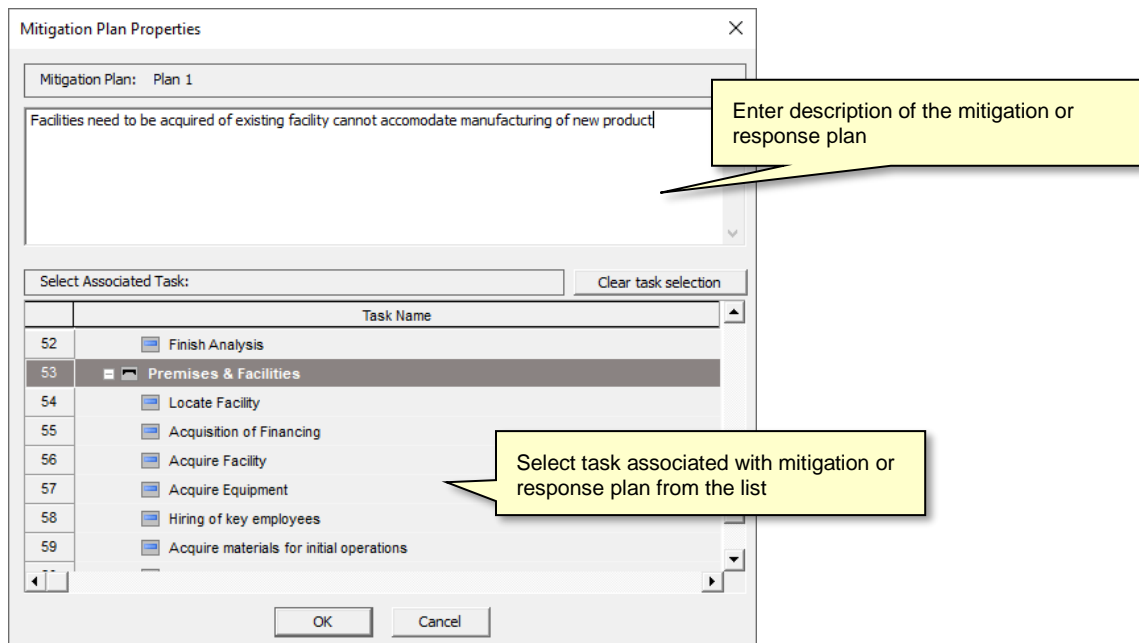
Mitigation Plan Properties

Mitigation Plan: Plan 1

Facilities need to be acquired of existing facility cannot accomodate manufacturing of new product

Enter description of the mitigation or response plan

Select Associated Task:

Clear task selection

| | Task Name |
|---|---|
| 52 | Finish Analysis |
| 53 | Premises & Facilities |
| 54 | Locate Facility |
| 55 | Acquisition of Financing |
| 56 | Acquire Facility |
| 57 | Acquire Equipment |
| 58 | Hiring of key employees |
| 59 | Acquire materials for initial operations |

Select task associated with mitigation or response plan from the list

OK

Cancel